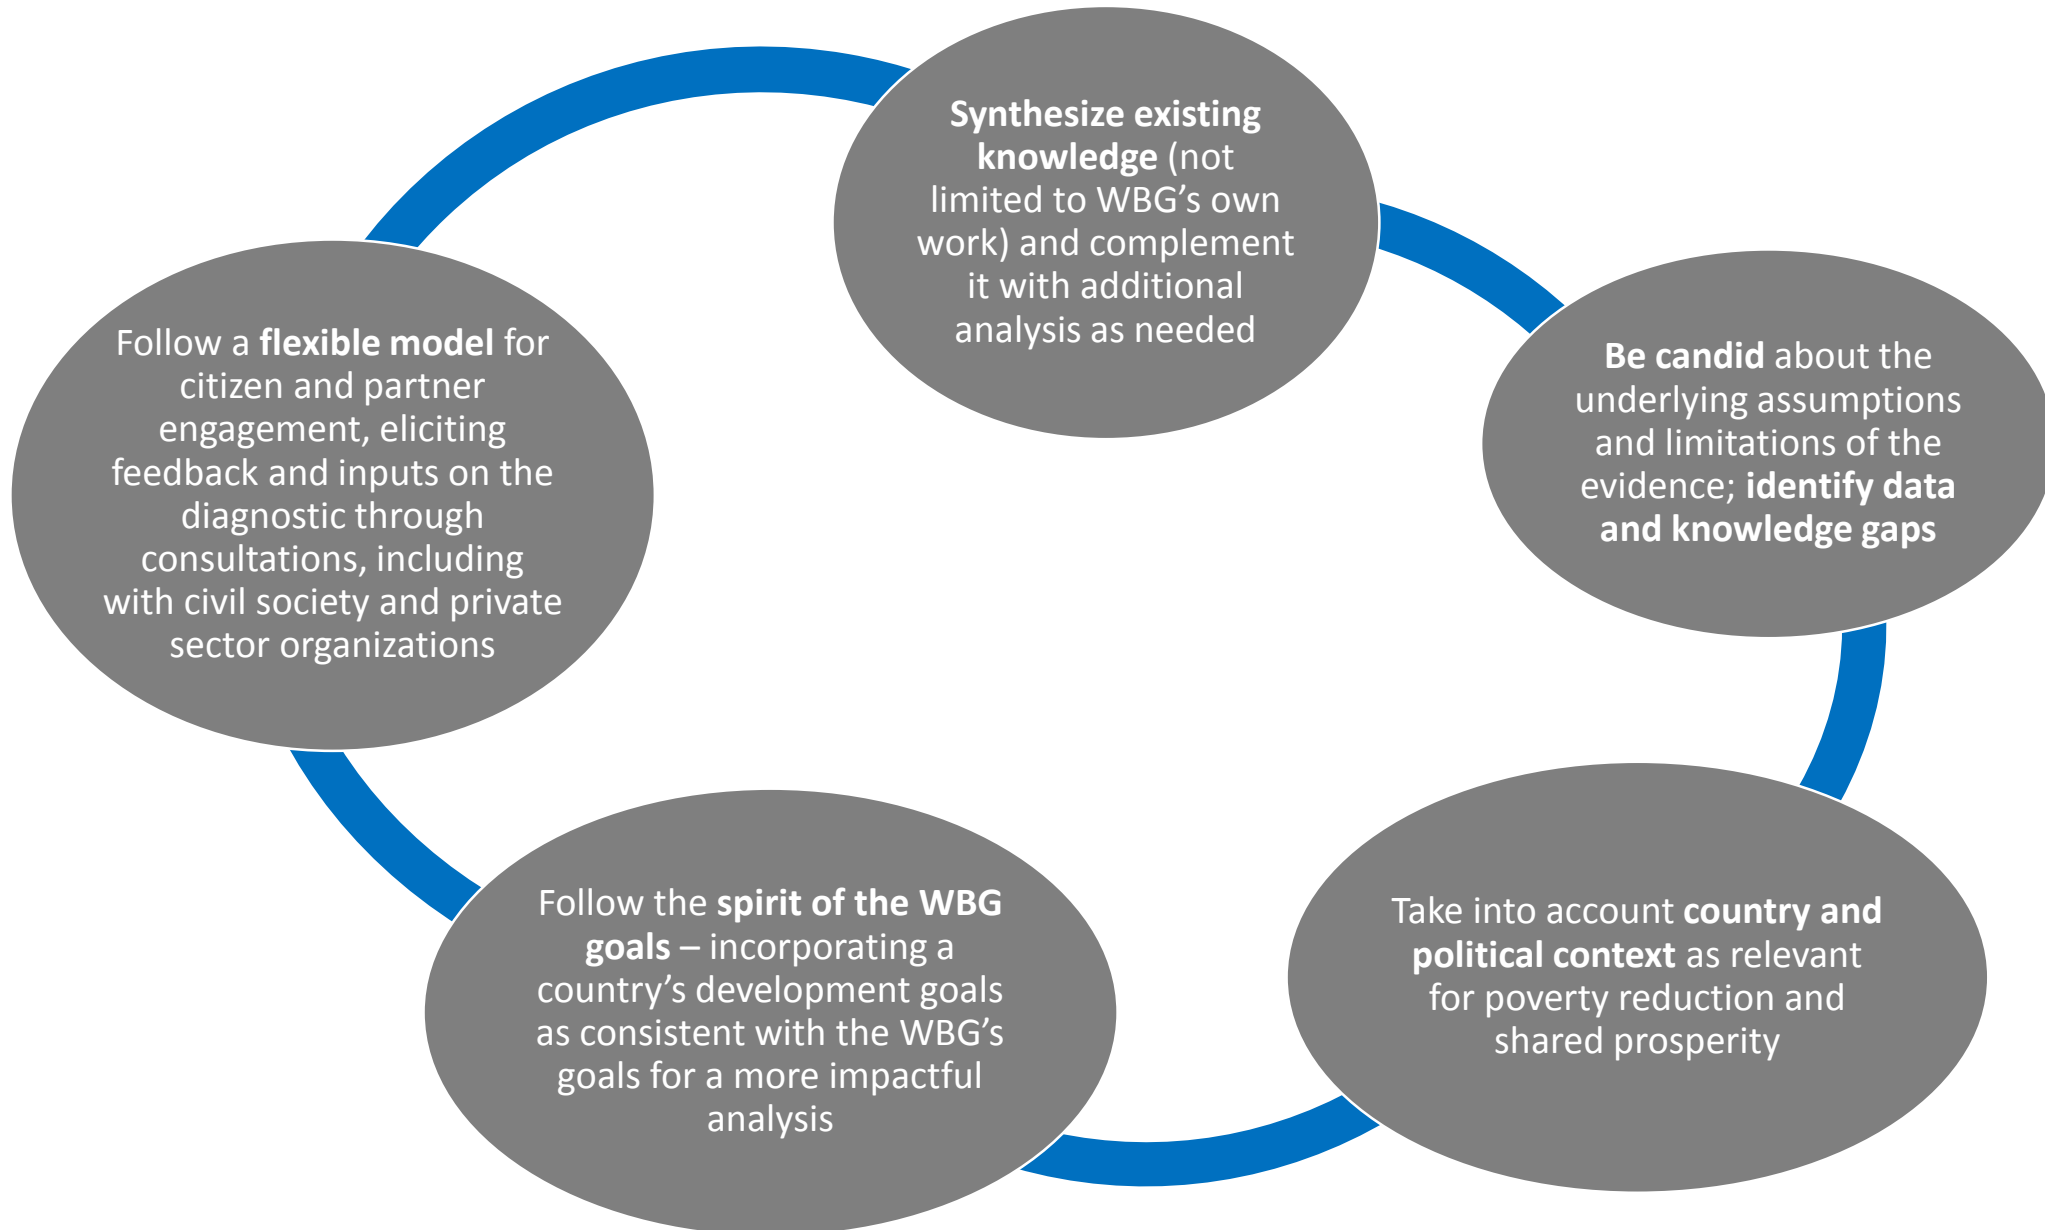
Synthesize existing knowledge (not limited to WBG’s own work) and complement it with additional analysis as needed

Be candid about the underlying assumptions and limitations of the evidence; identify data and knowledge gaps

Take into account country and political context as relevant for poverty reduction and shared prosperity

Follow the spirit of the WBG goals – incorporating a country’s development goals as consistent with the WBG’s goals for a more impactful analysis

Follow a flexible model for citizen and partner engagement, eliciting feedback and inputs on the diagnostic through consultations, including with civil society and private sector organizations